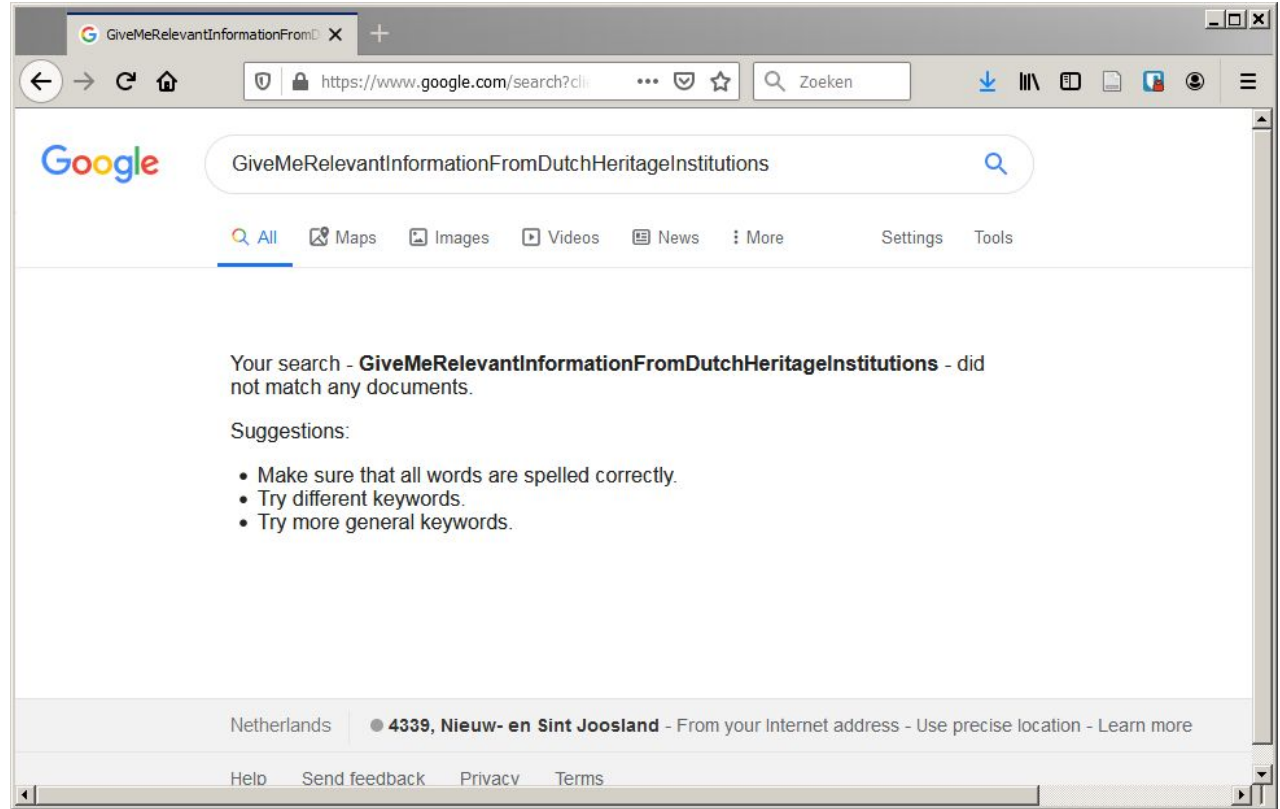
GiveMeRelevantInformationFromD

https://www.google.com/search?cli

Zoeken

Google

GiveMeRelevantInformationFromDutchHeritageInstitutions

All Maps Images Videos News More Settings Tools

Your search - **GiveMeRelevantInformationFromDutchHeritageInstitutions** - did not match any documents.

Suggestions:

- Make sure that all words are spelled correctly.
- Try different keywords.
- Try more general keywords.

Netherlands **4339, Nieuw- en Sint Joosland** - From your Internet address - Use precise location - Learn more

Help Send feedback Privacy Terms